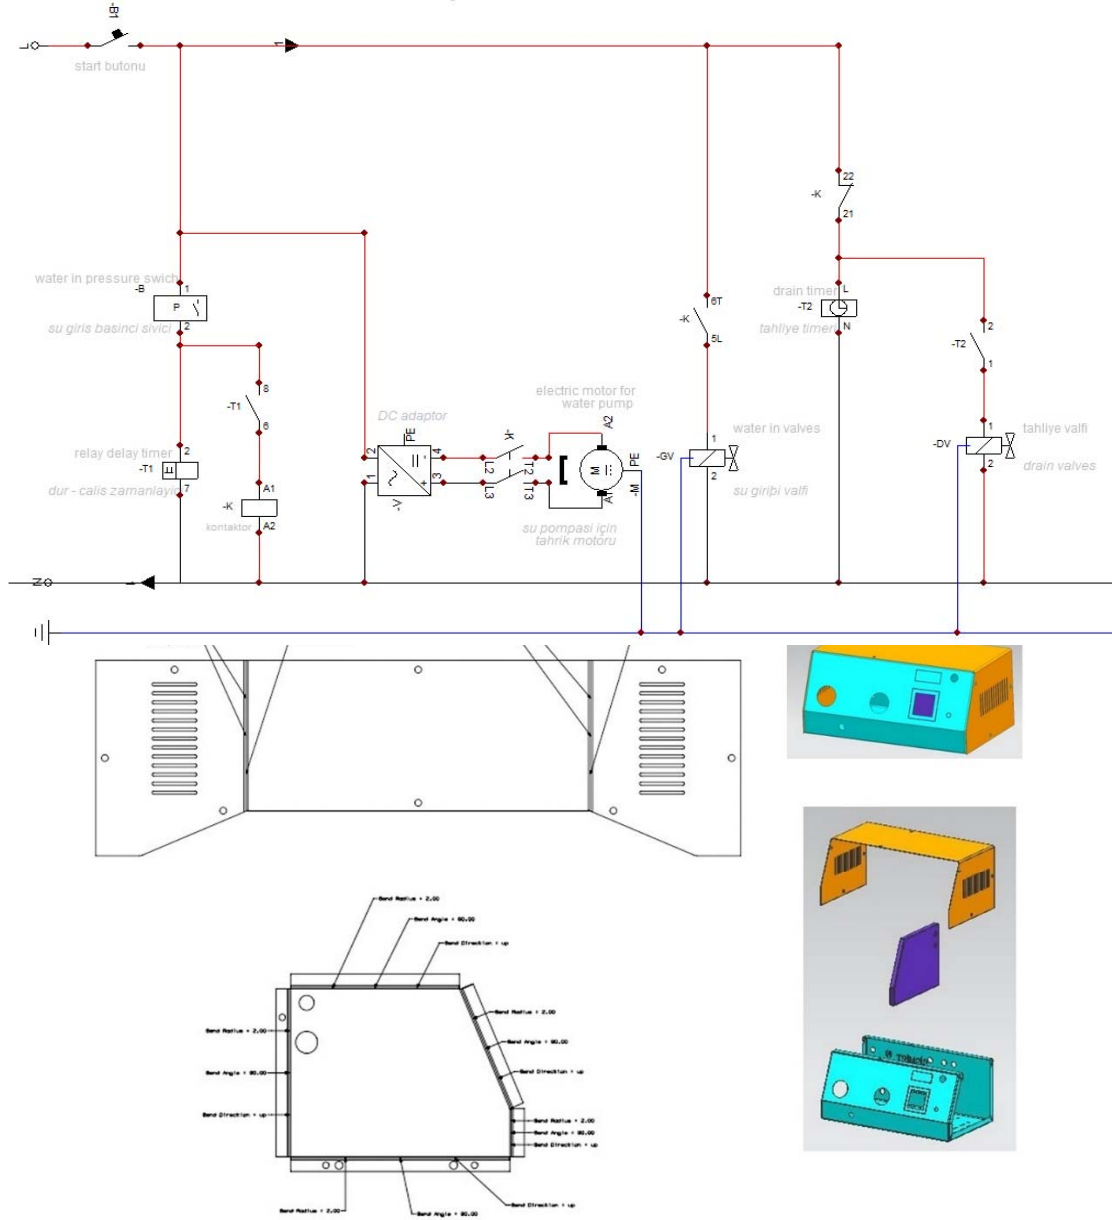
L
-B1
start butonu
1
22
-K
21
water in pressure swich
-B
1
P
2
su giris basinci sivici
drain timer
-T2
L
N
tahliye timeri
-K
6T
5L
2
-T2
1
8
-T1
6
DC adaptor
electric motor for water pump
A2
water in valves
1
tahliye valfi
relay delay timer
-T1
2
7
dur - calis zamanlayici
-K
A1
A2
kontaktor
2
1
PE
4
3
-V
-K
L2
L3
T2
T3
M
PE
-M
A1
-GV
1
2
su giriþi valfi
-DV
1
2
drain valves
su pompasi için tahrik motoru
N
Bend Radius = 2.00
Bend Angle = 90.00
Bend Direction = up
Bend Radius = 2.00
Bend Angle = 90.00
Bend Direction = up
Bend Radius = 2.00
Bend Angle = 90.00
Bend Direction = up
Bend Radius = 2.00
Bend Angle = 90.00
Bend Direction = up
Bend Radius = 2.00
Bend Angle = 90.00
Bend Direction = up